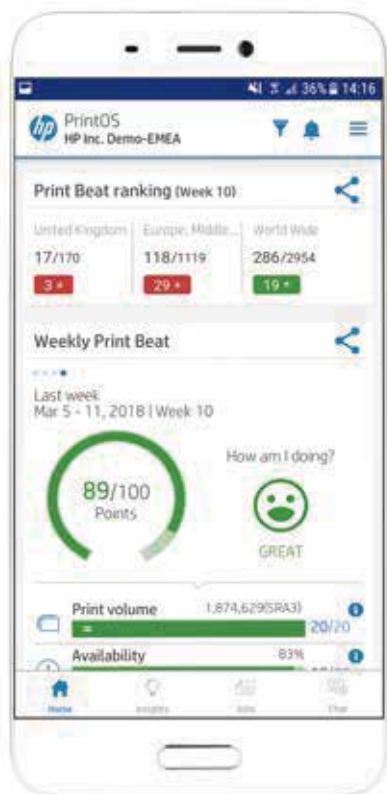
36% 14:16

hp PrintOS
HP Inc. Demo-EMEA

Print Beat ranking (Week 10)

United Kingdom
17/170
3

Europe, Middle...
118/1119
29

World Wide
286/2954
19

Weekly Print Beat

Last week
Mar 5 - 11, 2018 | Week 10

89/100
Points

How am I doing?

GREAT

Print volume 1,874,629(SRA3)
20/20

Availability 83%

Home Insights Jobs Chat